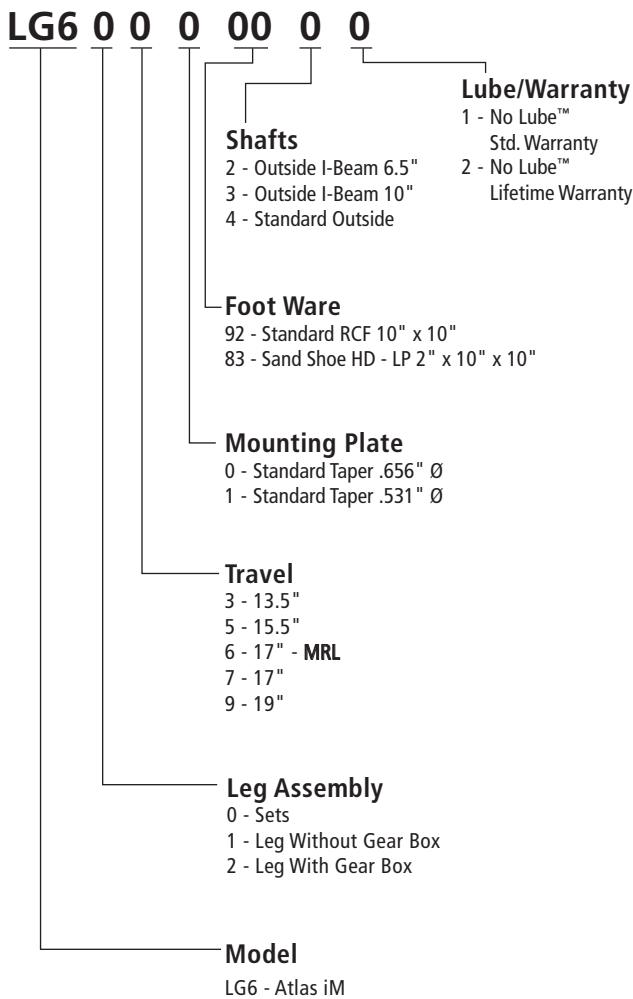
LG6 0 0 0 00 0 0

Lube/Warranty
1 - No Lube™ Std. Warranty
2 - No Lube™ Lifetime Warranty

Shafts
2 - Outside I-Beam 6.5"
3 - Outside I-Beam 10"
4 - Standard Outside

Foot Ware
92 - Standard RCF 10" x 10"
83 - Sand Shoe HD - LP 2" x 10" x 10"

Mounting Plate
0 - Standard Taper .656" Ø
1 - Standard Taper .531" Ø

Travel
3 - 13.5"
5 - 15.5"
6 - 17" - MRL
7 - 17"
9 - 19"

Leg Assembly
0 - Sets
1 - Leg Without Gear Box
2 - Leg With Gear Box

Model
LG6 - Atlas iM